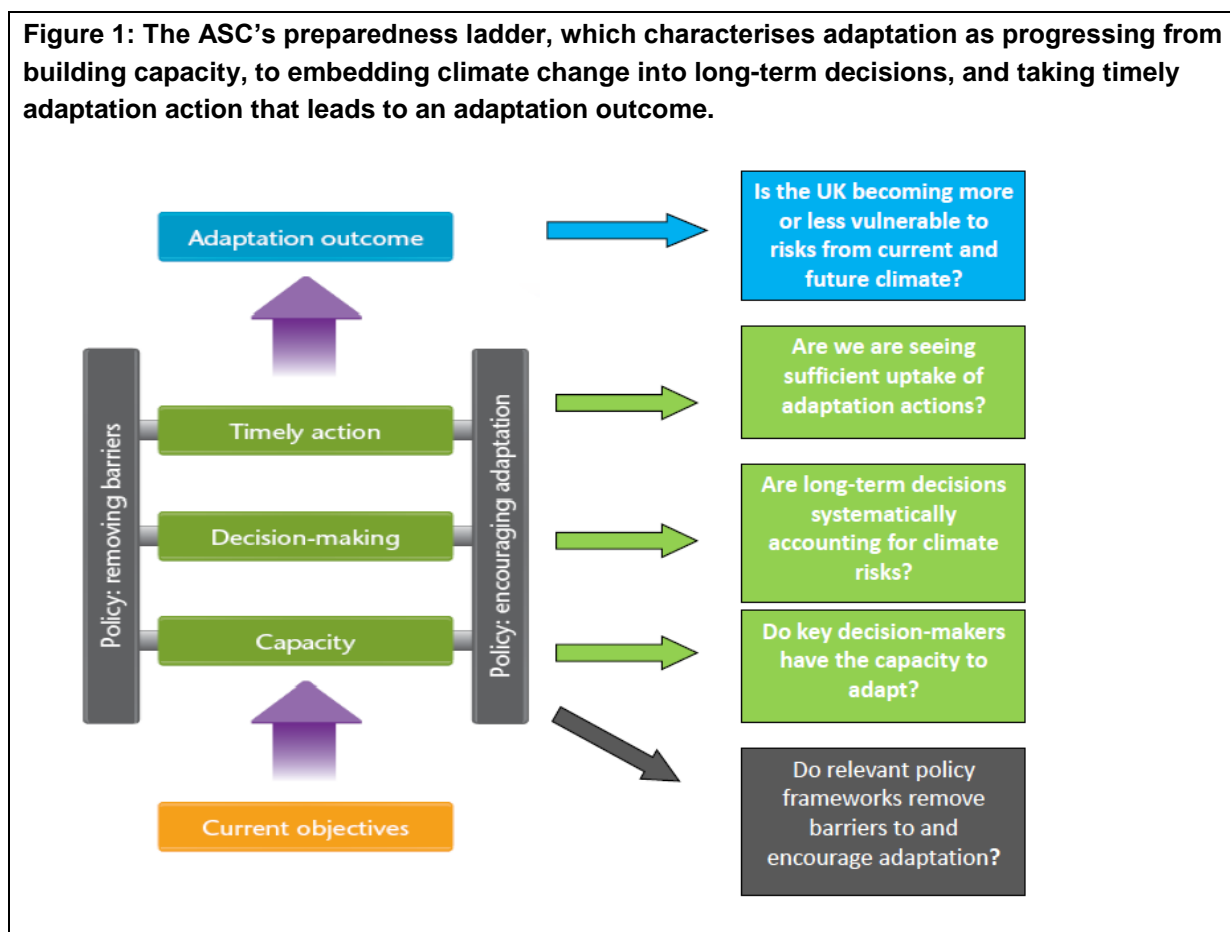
**Figure 1: The ASC's preparedness ladder, which characterises adaptation as progressing from building capacity, to embedding climate change into long-term decisions, and taking timely adaptation action that leads to an adaptation outcome.**

Adaptation outcome

Policy: removing barriers

Timely action

Decision-making

Capacity

Policy: encouraging adaptation

Current objectives

Is the UK becoming more or less vulnerable to risks from current and future climate?

Are we are seeing sufficient uptake of adaptation actions?

Are long-term decisions systematically accounting for climate risks?

Do key decision-makers have the capacity to adapt?

Do relevant policy frameworks remove barriers to and encourage adaptation?